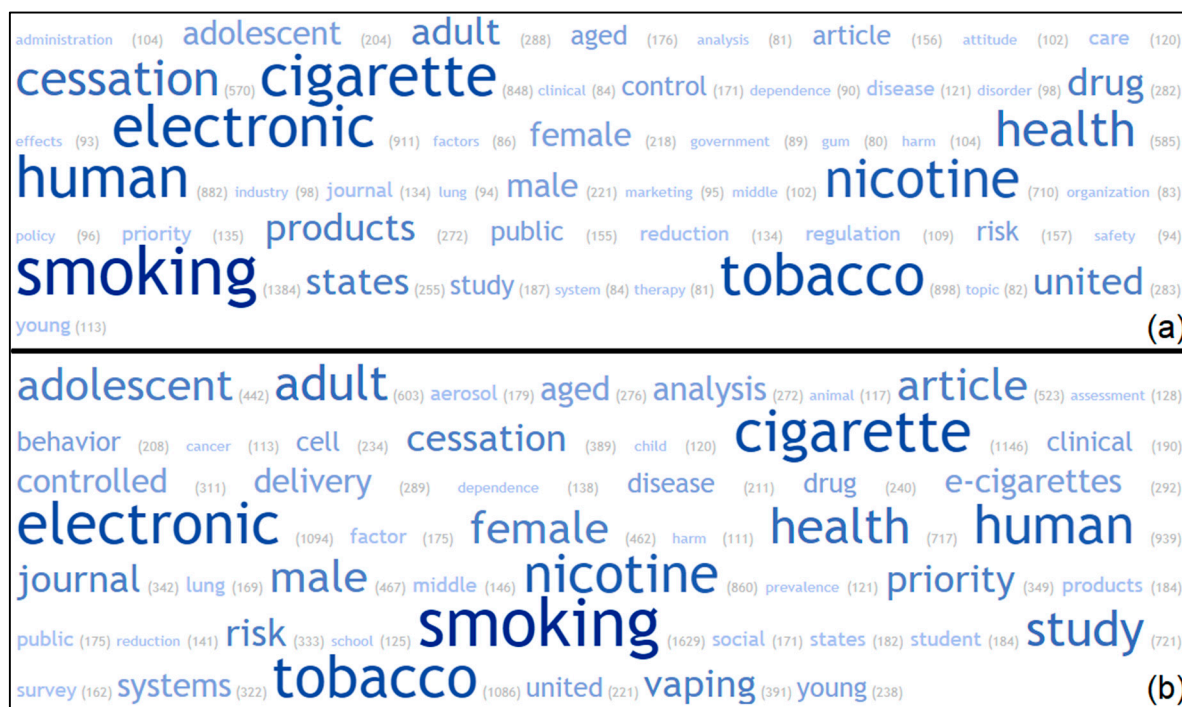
administration (104) adolescent (204) adult (288) aged (176) analysis (81) article (156) attitude (102) care (120) cessation (570) cigarette (848) clinical (84) control (171) dependence (90) disease (121) disorder (98) drug (282) effects (93) electronic (911) factors (86) female (218) government (89) gum (80) harm (104) health (585) human (882) industry (98) journal (134) lung (94) male (221) marketing (95) middle (102) nicotine (710) organization (83) policy (96) priority (135) products (272) public (155) reduction (134) regulation (109) risk (157) safety (94) smoking (1384) states (255) study (187) system (84) therapy (81) tobacco (898) topic (82) united (283) young (113)

(a)

adolescent (442) adult (603) aerosol (179) aged (276) analysis (272) animal (117) article (523) assessment (128) behavior (208) cancer (113) cell (234) cessation (389) child (120) cigarette (1146) clinical (190) controlled (311) delivery (289) dependence (138) disease (211) drug (240) e-cigarettes (292) electronic (1094) factor (175) female (462) harm (111) health (717) human (939) journal (342) lung (169) male (467) middle (146) nicotine (860) prevalence (121) priority (349) products (184) public (175) reduction (141) risk (333) school (125) smoking (1629) social (171) states (182) student (184) study (721) survey (162) systems (322) tobacco (1086) united (221) vaping (391) young (238)

(b)